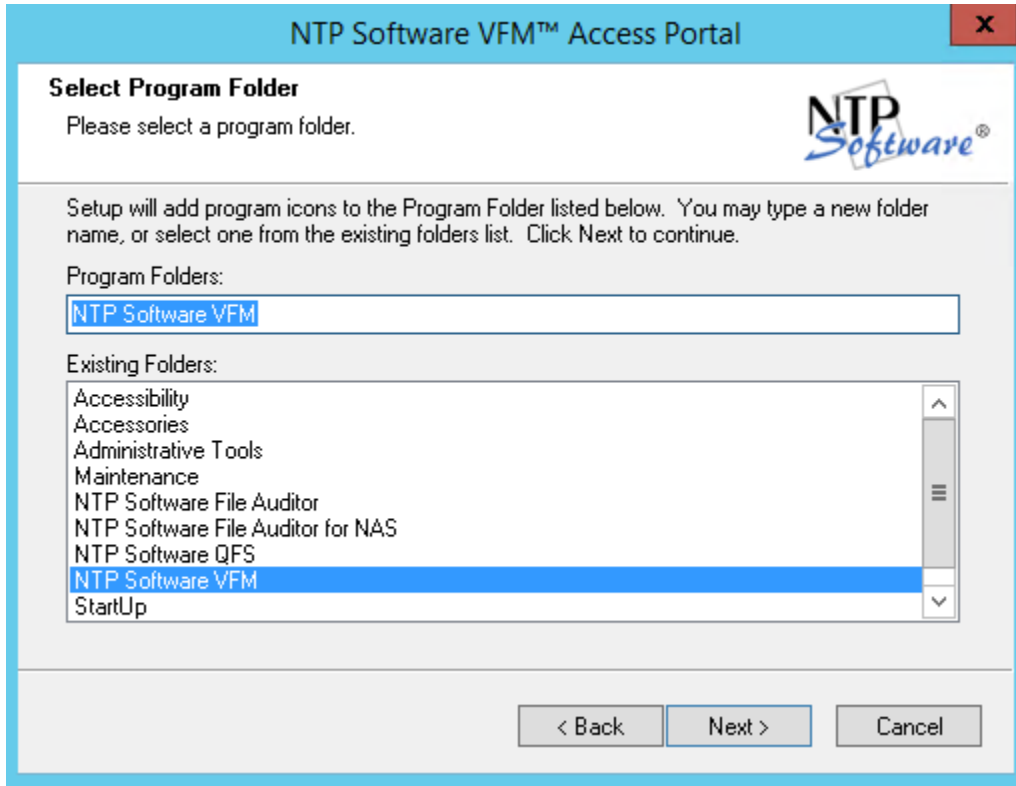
NTP Software VFM™ Access Portal

x

Select Program Folder

Please select a program folder.

NTP Software®

Setup will add program icons to the Program Folder listed below. You may type a new folder name, or select one from the existing folders list. Click Next to continue.

Program Folders:

NTP Software VFM

Existing Folders:

Accessibility
Accessories
Administrative Tools
Maintenance
NTP Software File Auditor
NTP Software File Auditor for NAS
NTP Software QFS
NTP Software VFM
StartUp

< Back

Next >

Cancel